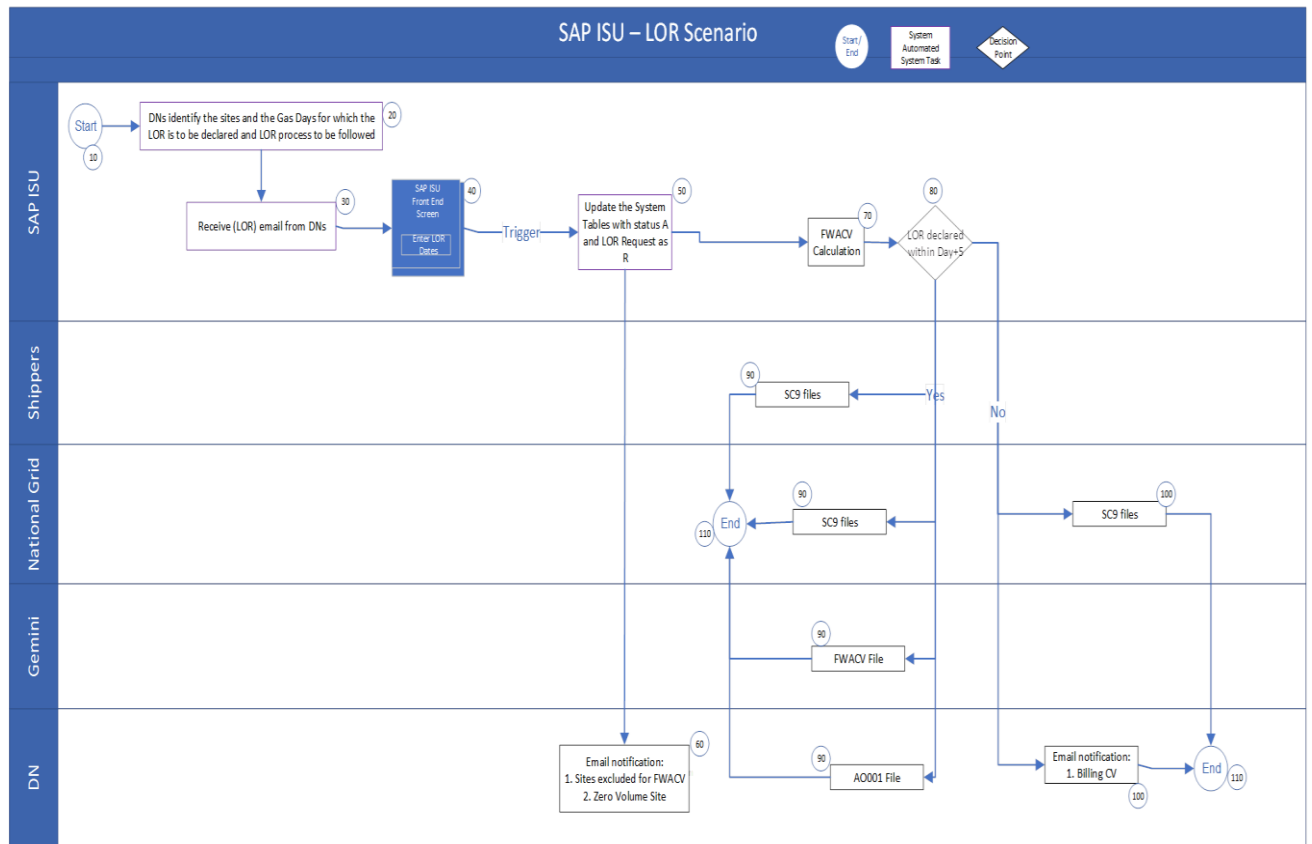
SAP ISU – LOR Scenario

Start/End

System Automated System Task

Decision Point

SAP ISU

Start

10

DNs identify the sites and the Gas Days for which the LOR is to be declared and LOR process to be followed

20

Receive (LOR) email from DNs

30

SAP ISU Front End Screen

Enter LOR Dates

40

Trigger

Update the System Tables with status A and LOR Request as R

50

FWACV Calculation

70

80

LOR declared within Day+5

Shippers

90

SC9 files

Yes

No

National Grid

90

SC9 files

110

End

100

SC9 files

Gemini

90

FWACV File

DN

Email notification:
1. Sites excluded for FWACV
2. Zero Volume Site

60

90

AO001 File

Email notification:
1. Billing CV

100

End

110